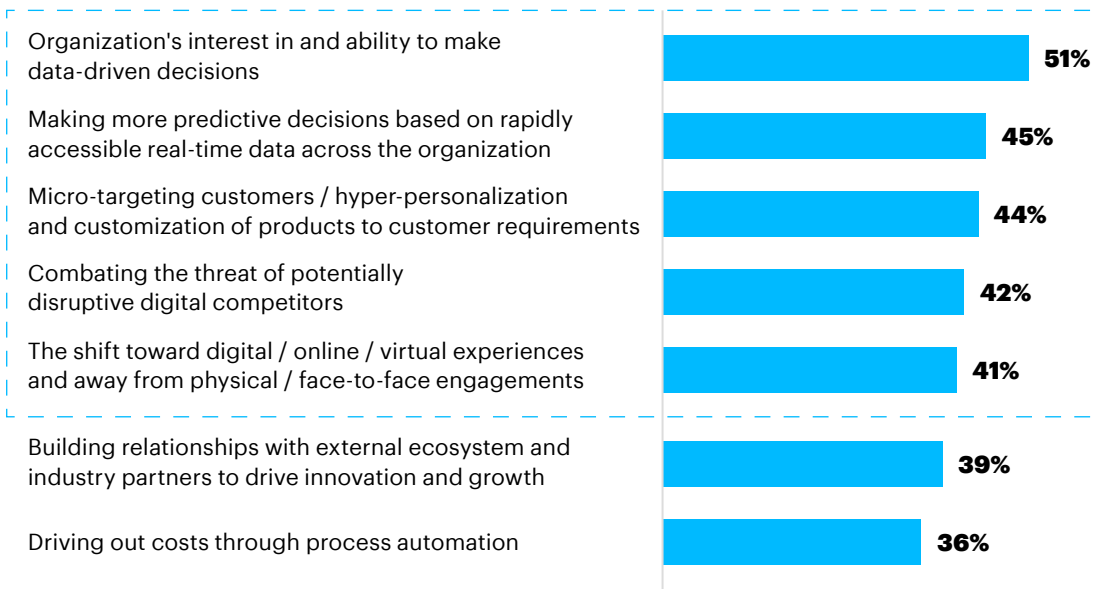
| | |
|---|---|
| Organization's interest in and ability to make data-driven decisions | 51% |
| Making more predictive decisions based on rapidly accessible real-time data across the organization | 45% |
| Micro-targeting customers / hyper-personalization and customization of products to customer requirements | 44% |
| Combating the threat of potentially disruptive digital competitors | 42% |
| The shift toward digital / online / virtual experiences and away from physical / face-to-face engagements | 41% |
| Building relationships with external ecosystem and industry partners to drive innovation and growth | 39% |
| Driving out costs through process automation | 36% |